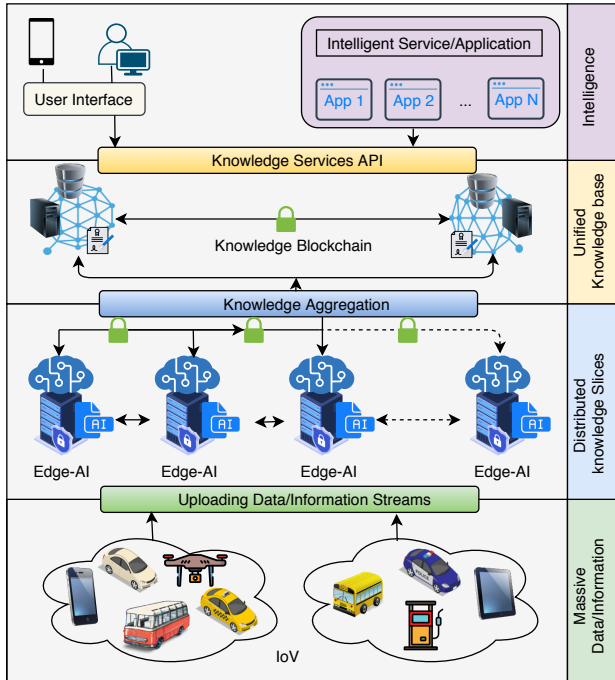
User Interface

Intelligent Service/Application

App 1

App 2

...

App N

Intelligence

Knowledge Services API

Knowledge Blockchain

Unified Knowledge base

Knowledge Aggregation

AI

AI

AI

AI

Edge-AI

Edge-AI

Edge-AI

Edge-AI

Distributed knowledge Slices

Uploading Data/Information Streams

IoV

Massive Data/Information